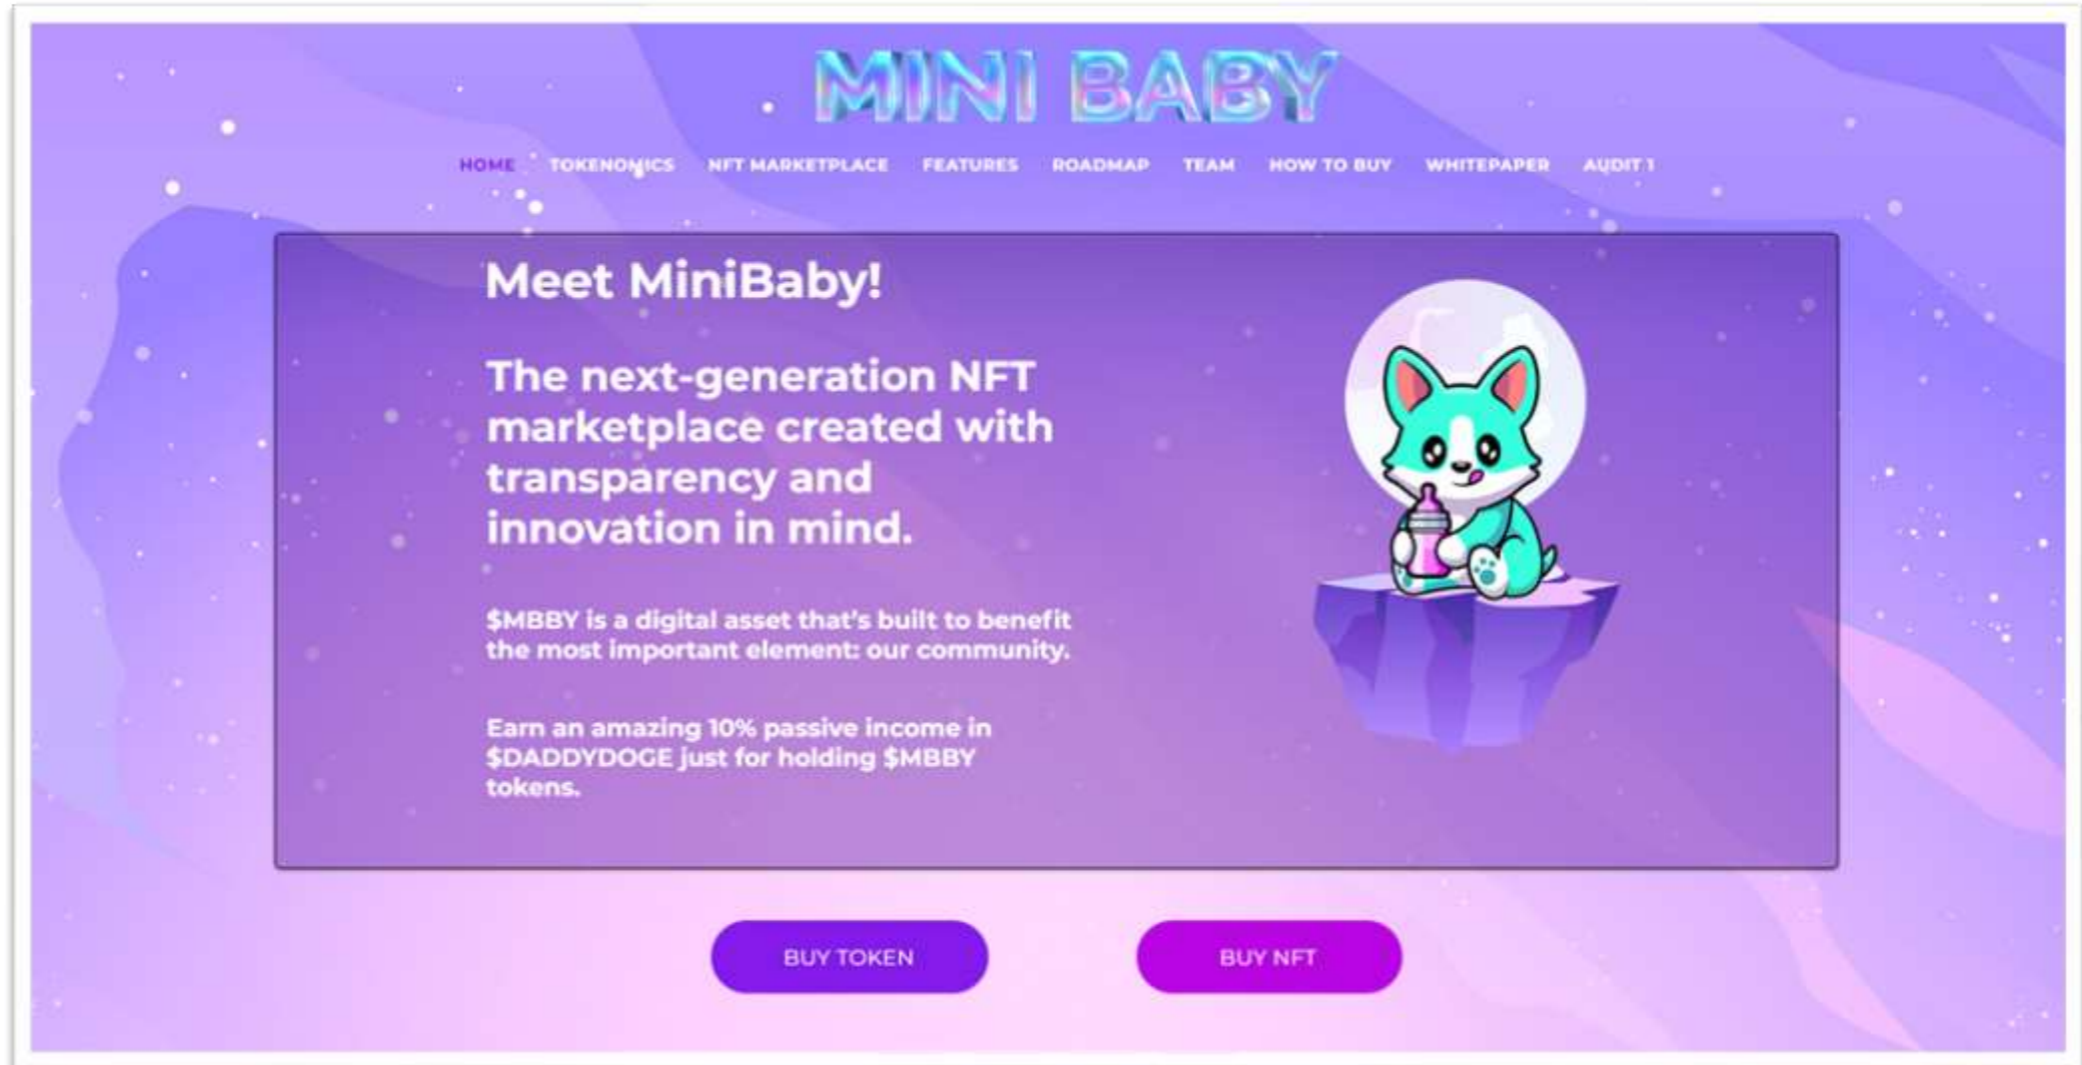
MINI BABY

HOME TOKENOMICS NFT MARKETPLACE FEATURES ROADMAP TEAM HOW TO BUY WHITEPAPER AUDIT 1

Meet MiniBaby!

The next-generation NFT marketplace created with transparency and innovation in mind.

$MBBY is a digital asset that's built to benefit the most important element: our community.

Earn an amazing 10% passive income in $DADDYDOGE just for holding $MBBY tokens.

BUY TOKEN

BUY NFT